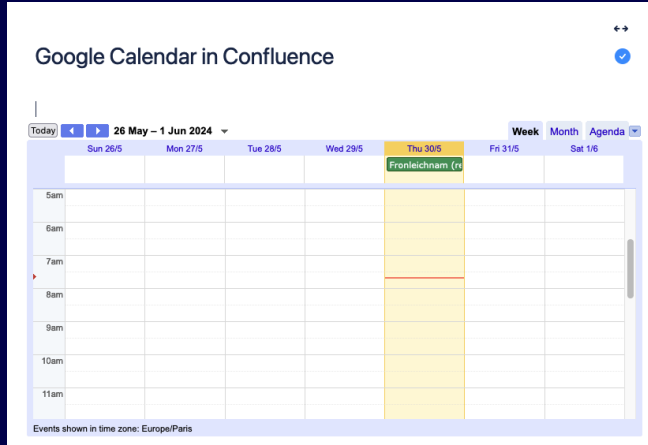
Google Calendar in Confluence

Today 26 May – 1 Jun 2024

Week Month Agenda

| | Sun 26/5 | Mon 27/5 | Tue 28/5 | Wed 29/5 | Thu 30/5 | Fri 31/5 | Sat 1/6 |
|---|---|---|---|---|---|---|---|
| | | | | | Fronleichnam (re | | |
| 5am | | | | | | | |
| 6am | | | | | | | |
| 7am | | | | | | | |
| 8am | | | | | | | |
| 9am | | | | | | | |
| 10am | | | | | | | |
| 11am | | | | | | | |

Events shown in time zone: Europe/Paris